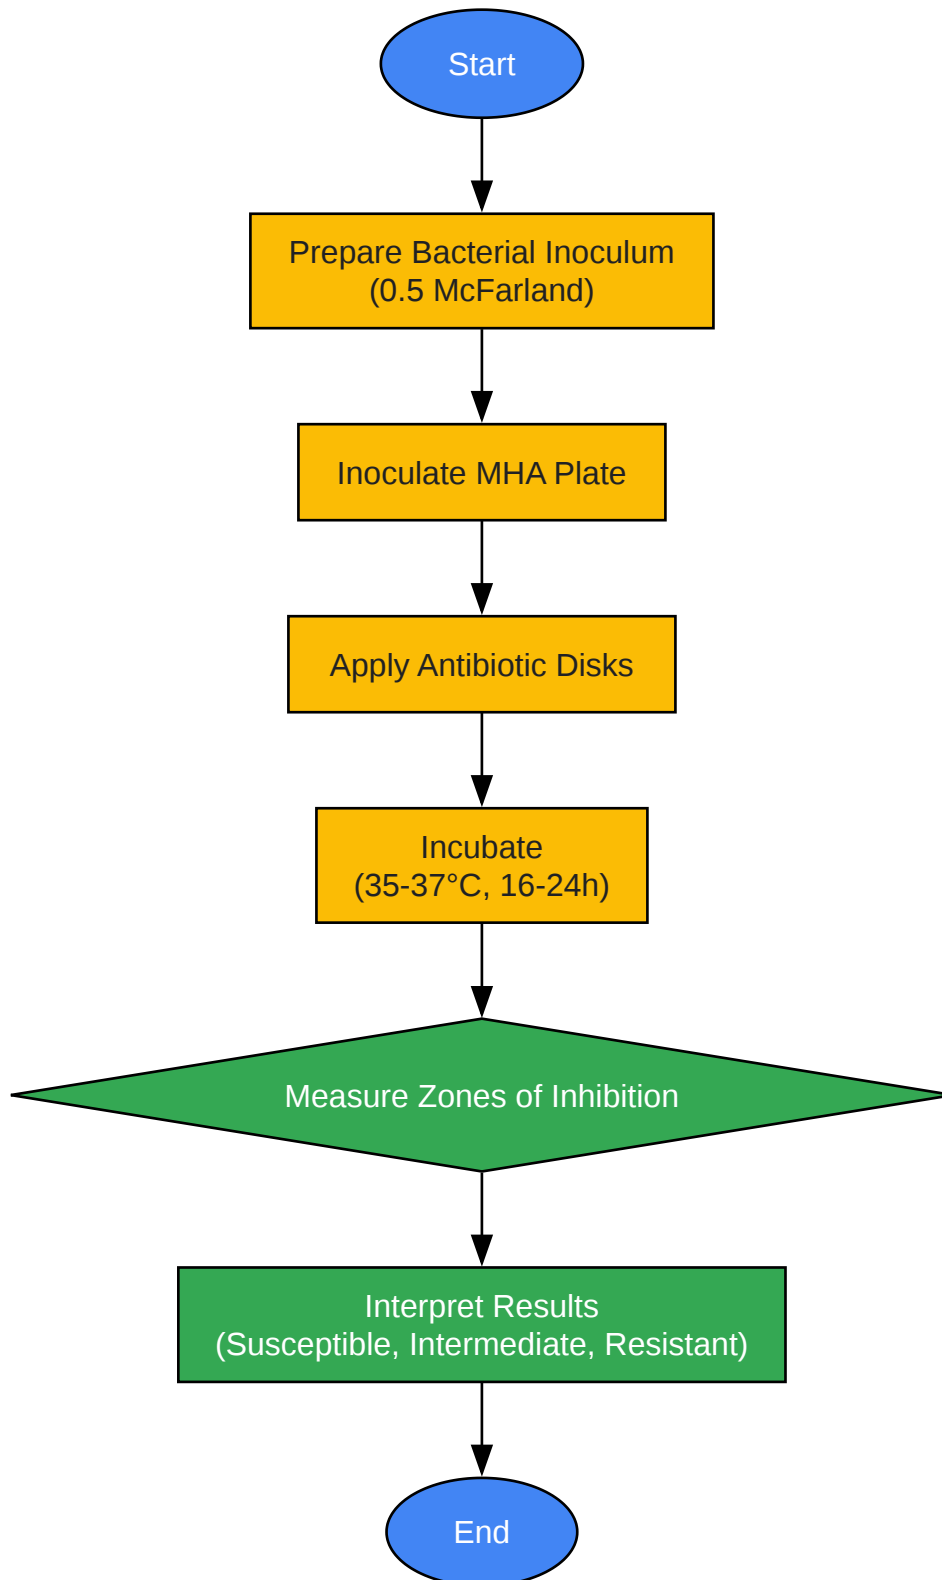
Start

Prepare Bacterial Inoculum
(0.5 McFarland)

Inoculate MHA Plate

Apply Antibiotic Disks

Incubate
(35-37°C, 16-24h)

Measure Zones of Inhibition

Interpret Results
(Susceptible, Intermediate, Resistant)

End